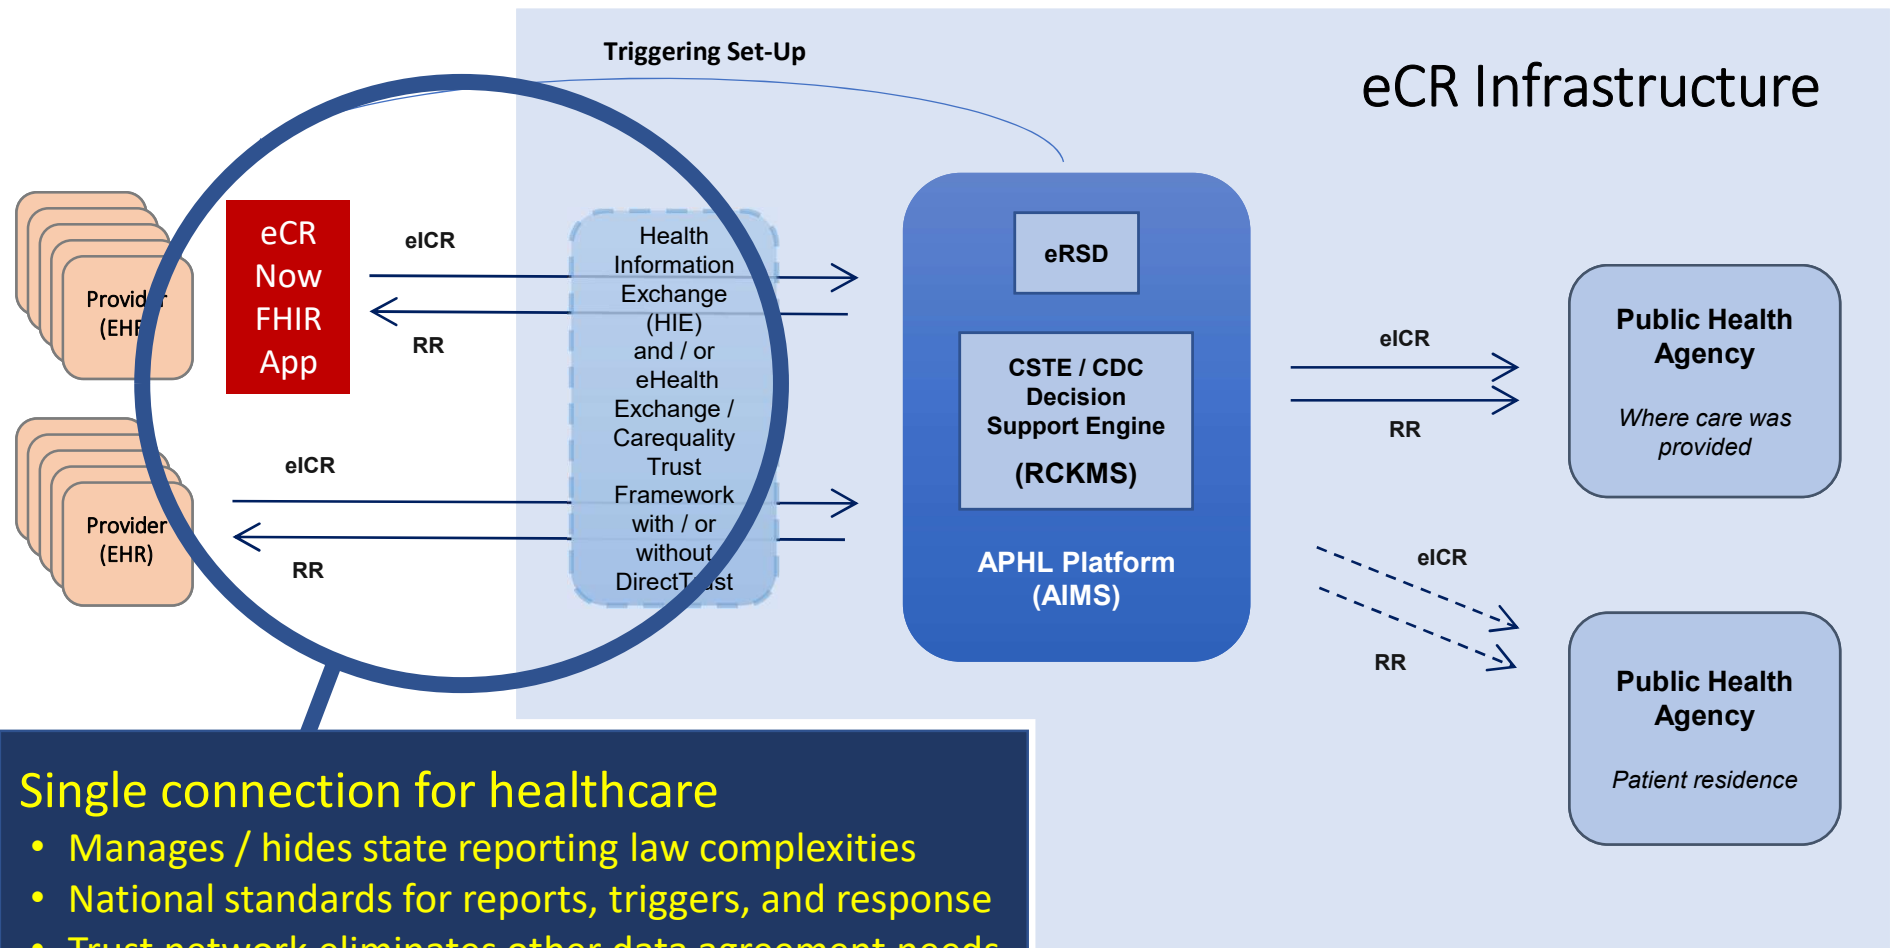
Triggering Set-Up

eCR Infrastructure

Provid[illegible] (EH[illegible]

eCR Now FHIR App

eICR

RR

Health Information Exchange (HIE) and / or eHealth Exchange / Carequality Trust Framework with / or without DirectT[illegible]st

eRSD

CSTE / CDC Decision Support Engine (RCKMS)

APHL Platform (AIMS)

eICR

RR

Public Health Agency

Where care was provided

Provider (EHR)

eICR

RR

eICR

RR

Public Health Agency

Patient residence

Single connection for healthcare

• Manages / hides state reporting law complexities
• National standards for reports, triggers, and response
• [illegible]